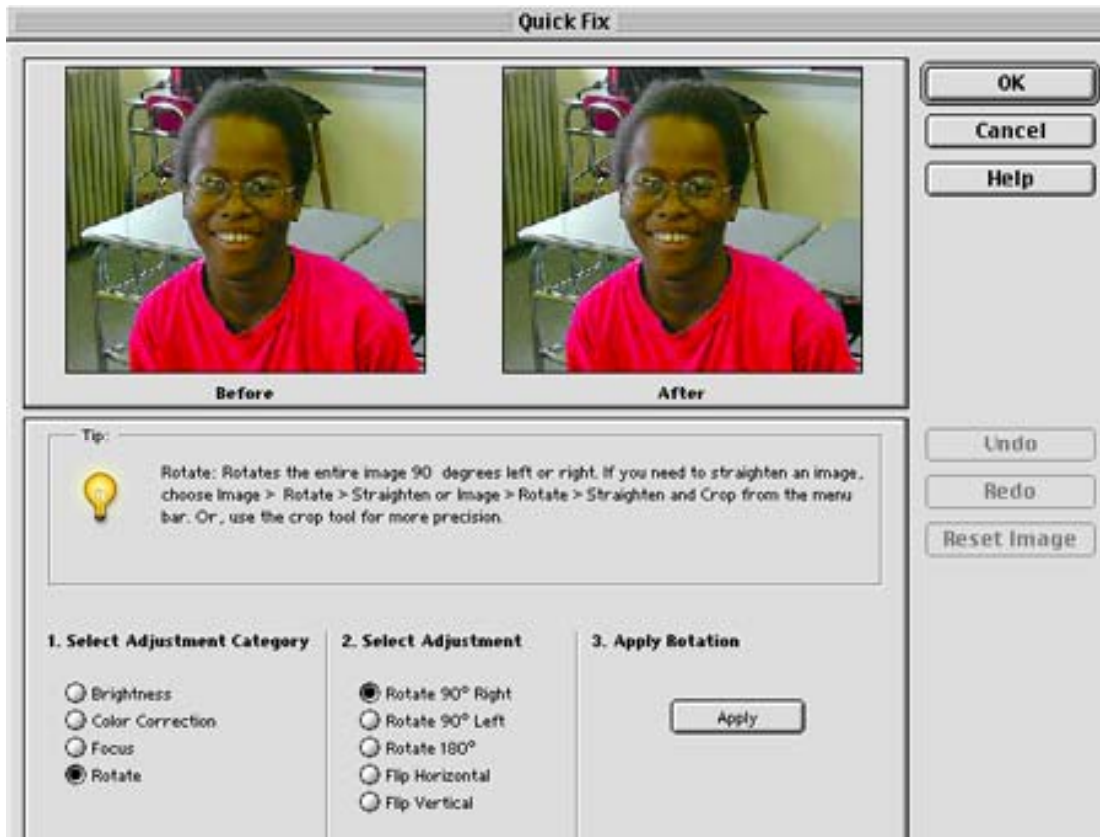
Quick Fix

OK

Cancel

Help

Before

After

Tip:

Rotate: Rotates the entire image 90 degrees left or right. If you need to straighten an image, choose Image > Rotate > Straighten or Image > Rotate > Straighten and Crop from the menu bar. Or, use the crop tool for more precision.

Undo

Redo

Reset Image

1. Select Adjustment Category

Brightness

Color Correction

Focus

Rotate

2. Select Adjustment

Rotate 90° Right

Rotate 90° Left

Rotate 180°

Flip Horizontal

Flip Vertical

3. Apply Rotation

Apply